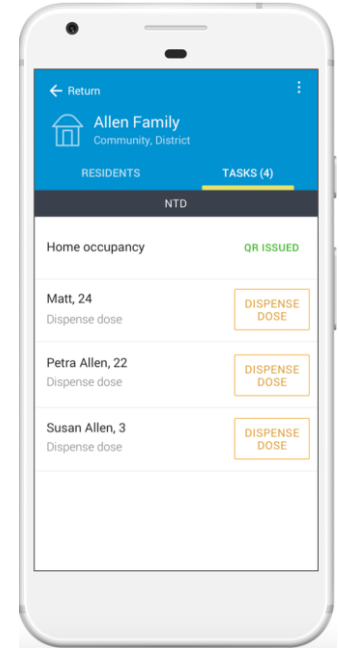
← Return

Allen Family
Community, District

RESIDENTS

TASKS (4)

NTD

Home occupancy

QR ISSUED

Matt, 24
Dispense dose

DISPENSE DOSE

Petra Allen, 22
Dispense dose

DISPENSE DOSE

Susan Allen, 3
Dispense dose

DISPENSE DOSE